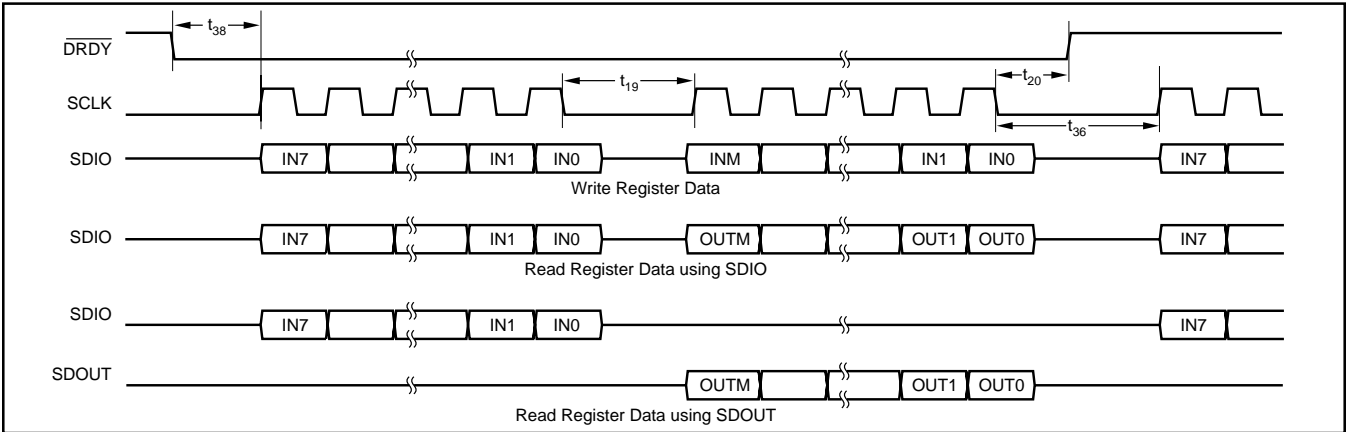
$t_{38}$

$\overline{DRDY}$

$t_{19}$

$t_{20}$

SCLK

$t_{36}$

SDIO IN7 IN1 IN0 INM IN1 IN0 IN7

Write Register Data

SDIO IN7 IN1 IN0 OUTM OUT1 OUT0 IN7

Read Register Data using SDIO

SDIO IN7 IN1 IN0 IN7

SDOUT OUTM OUT1 OUT0

Read Register Data using SDOUT